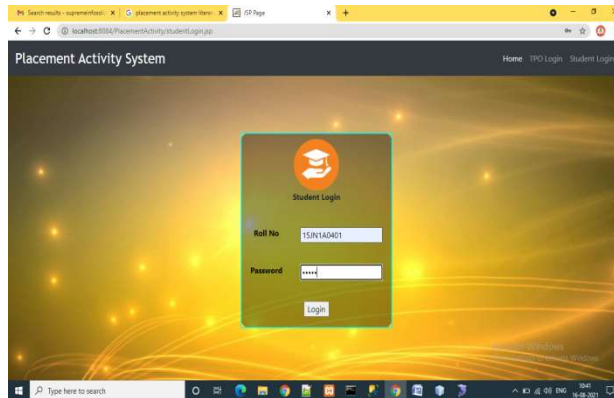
Search results - supremefossil | placement activity system litera | JSP Page | +

localhost:8084/PlacementActivity/studentLogin.jsp

Placement Activity System

Home TPO Login Student Login

Student Login

Roll No 15JN1A0401

Password •••••

Login

Activate Windows
Go to Settings to activate Windows.

Type here to search

ENG 10:41 16-08-2021